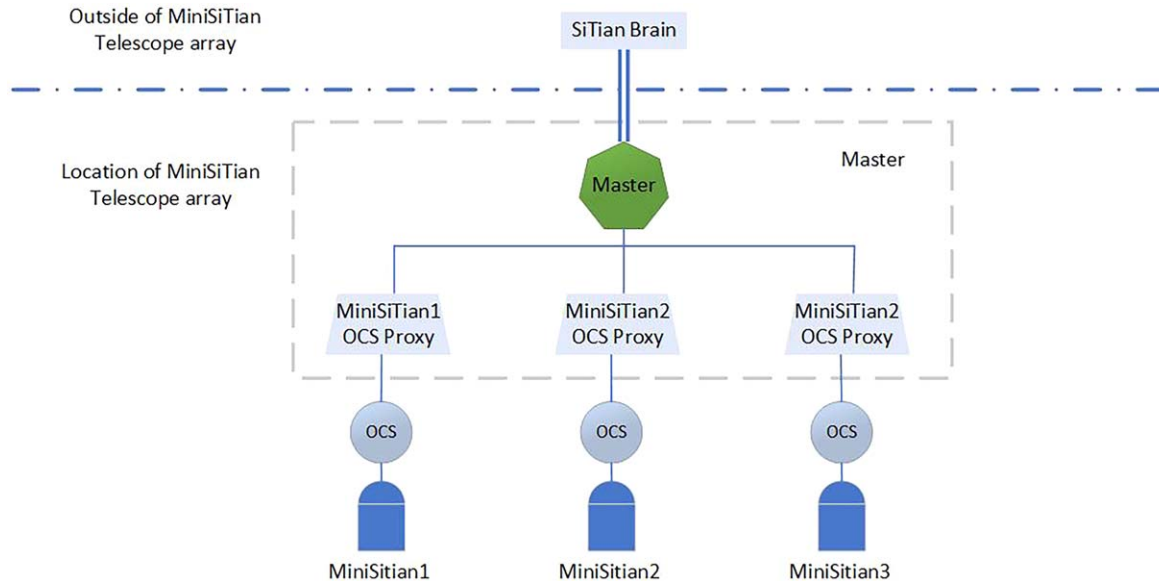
Outside of MiniSiTian Telescope array

SiTian Brain

Location of MiniSiTian Telescope array

Master

Master

MiniSiTian1 OCS Proxy

MiniSiTian2 OCS Proxy

MiniSiTian2 OCS Proxy

OCS

OCS

OCS

MiniSitian1

MiniSitian2

MiniSitian3